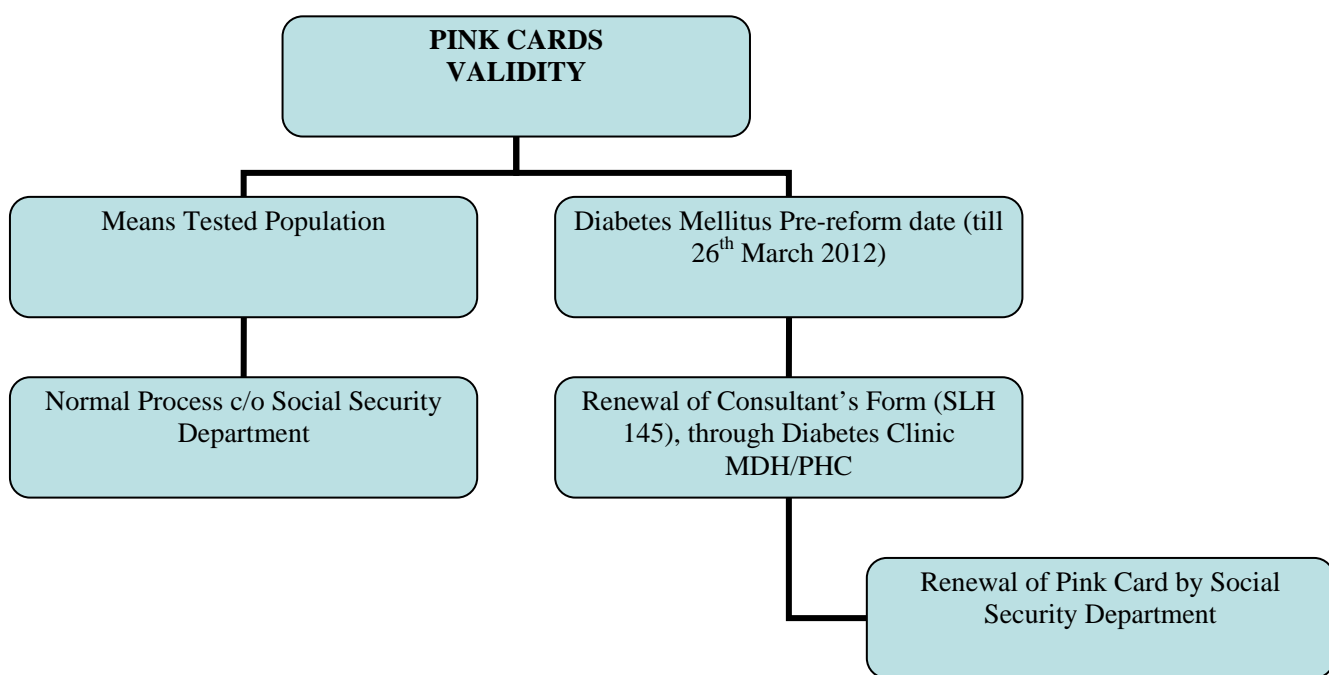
PINK CARDS VALIDITY

Means Tested Population

Normal Process c/o Social Security Department

Diabetes Mellitus Pre-reform date (till 26$^{th}$ March 2012)

Renewal of Consultant's Form (SLH 145), through Diabetes Clinic MDH/PHC

Renewal of Pink Card by Social Security Department